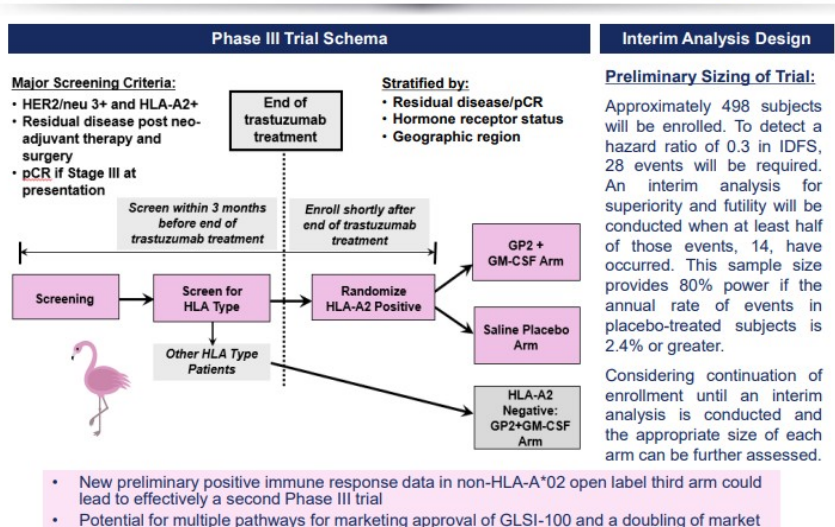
Phase III Trial Schema

Interim Analysis Design

Major Screening Criteria:
• HER2/neu 3+ and HLA-A2+
• Residual disease post neoadjuvant therapy and surgery
• pCR if Stage III at presentation

End of trastuzumab treatment

Stratified by:
• Residual disease/pCR
• Hormone receptor status
• Geographic region

Screen within 3 months before end of trastuzumab treatment

Enroll shortly after end of trastuzumab treatment

Screening

Screen for HLA Type

Randomize HLA-A2 Positive

GP2 + GM-CSF Arm

Saline Placebo Arm

Other HLA Type Patients

HLA-A2 Negative: GP2+GM-CSF Arm

Preliminary Sizing of Trial:

Approximately 498 subjects will be enrolled. To detect a hazard ratio of 0.3 in IDFS, 28 events will be required. An interim analysis for superiority and futility will be conducted when at least half of those events, 14, have occurred. This sample size provides 80% power if the annual rate of events in placebo-treated subjects is 2.4% or greater.

Considering continuation of enrollment until an interim analysis is conducted and the appropriate size of each arm can be further assessed.

• New preliminary positive immune response data in non-HLA-A*02 open label third arm could lead to effectively a second Phase III trial
• Potential for multiple pathways for marketing approval of GLSI-100 and a doubling of market